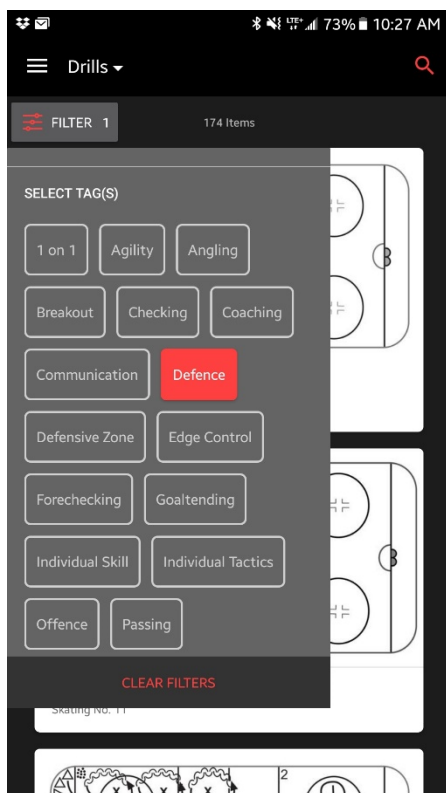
73% 10:27 AM

Drills

FILTER 1

174 Items

SELECT TAG(S)

1 on 1
Agility
Angling
Breakout
Checking
Coaching
Communication
Defence
Defensive Zone
Edge Control
Forechecking
Goaltending
Individual Skill
Individual Tactics
Offence
Passing

CLEAR FILTERS

Skating No. 11

2